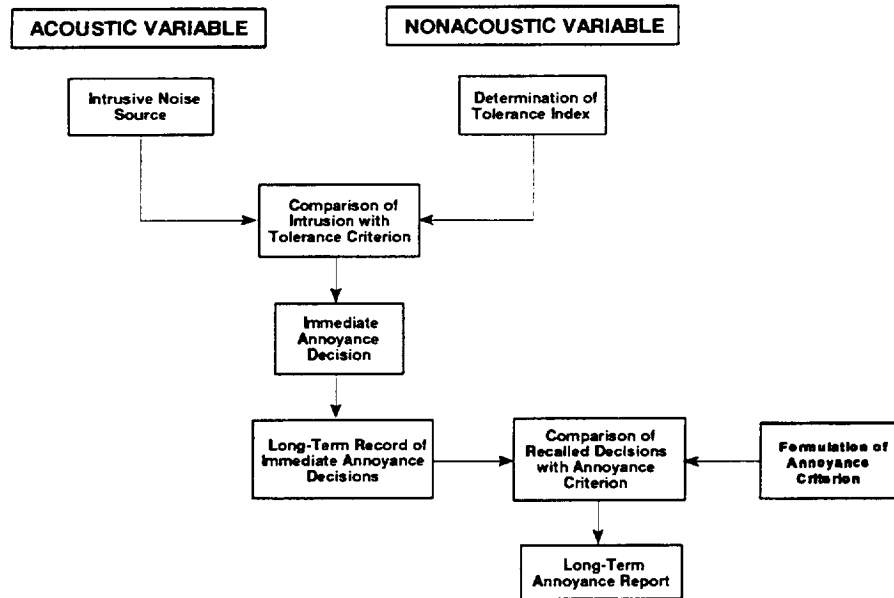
ACOUSTIC VARIABLE

NONACOUSTIC VARIABLE

Intrusive Noise Source

Determination of Tolerance Index

Comparison of Intrusion with Tolerance Criterion

Immediate Annoyance Decision

Long-Term Record of Immediate Annoyance Decisions

Comparison of Recalled Decisions with Annoyance Criterion

Formulation of Annoyance Criterion

Long-Term Annoyance Report